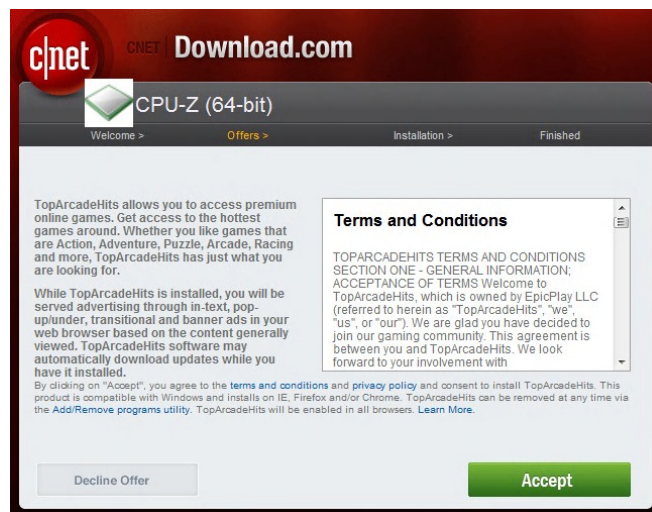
c|net CNET Download.com

CPU-Z (64-bit)

Welcome > Offers > Installation > Finished

TopArcadeHits allows you to access premium online games. Get access to the hottest games around. Whether you like games that are Action, Adventure, Puzzle, Arcade, Racing and more, TopArcadeHits has just what you are looking for.

While TopArcadeHits is installed, you will be served advertising through in-text, pop-up/under, transitional and banner ads in your web browser based on the content generally viewed. TopArcadeHits software may automatically download updates while you have it installed.

Terms and Conditions

TOPARCADEHITS TERMS AND CONDITIONS SECTION ONE - GENERAL INFORMATION; ACCEPTANCE OF TERMS Welcome to TopArcadeHits, which is owned by EpicPlay LLC (referred to herein as "TopArcadeHits", "we", "us", or "our"). We are glad you have decided to join our gaming community. This agreement is between you and TopArcadeHits. We look forward to your involvement with

By clicking on "Accept", you agree to the terms and conditions and privacy policy and consent to install TopArcadeHits. This product is compatible with Windows and installs on IE, Firefox and/or Chrome. TopArcadeHits can be removed at any time via the Add/Remove programs utility. TopArcadeHits will be enabled in all browsers. Learn More.

Decline Offer

Accept